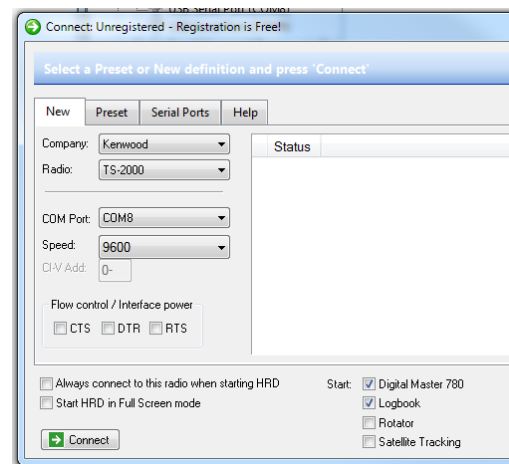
Connect: Unregistered - Registration is Free!

Select a Preset or New definition and press 'Connect'

New | Preset | Serial Ports | Help

Company: Kenwood

Radio: TS-2000

COM Port: COM8

Speed: 9600

CI-V Add: 0-

Flow control / Interface power

CTS DTR RTS

Status

Always connect to this radio when starting HRD

Start HRD in Full Screen mode

Start: Digital Master 780

Logbook

Rotator

Satellite Tracking

Connect